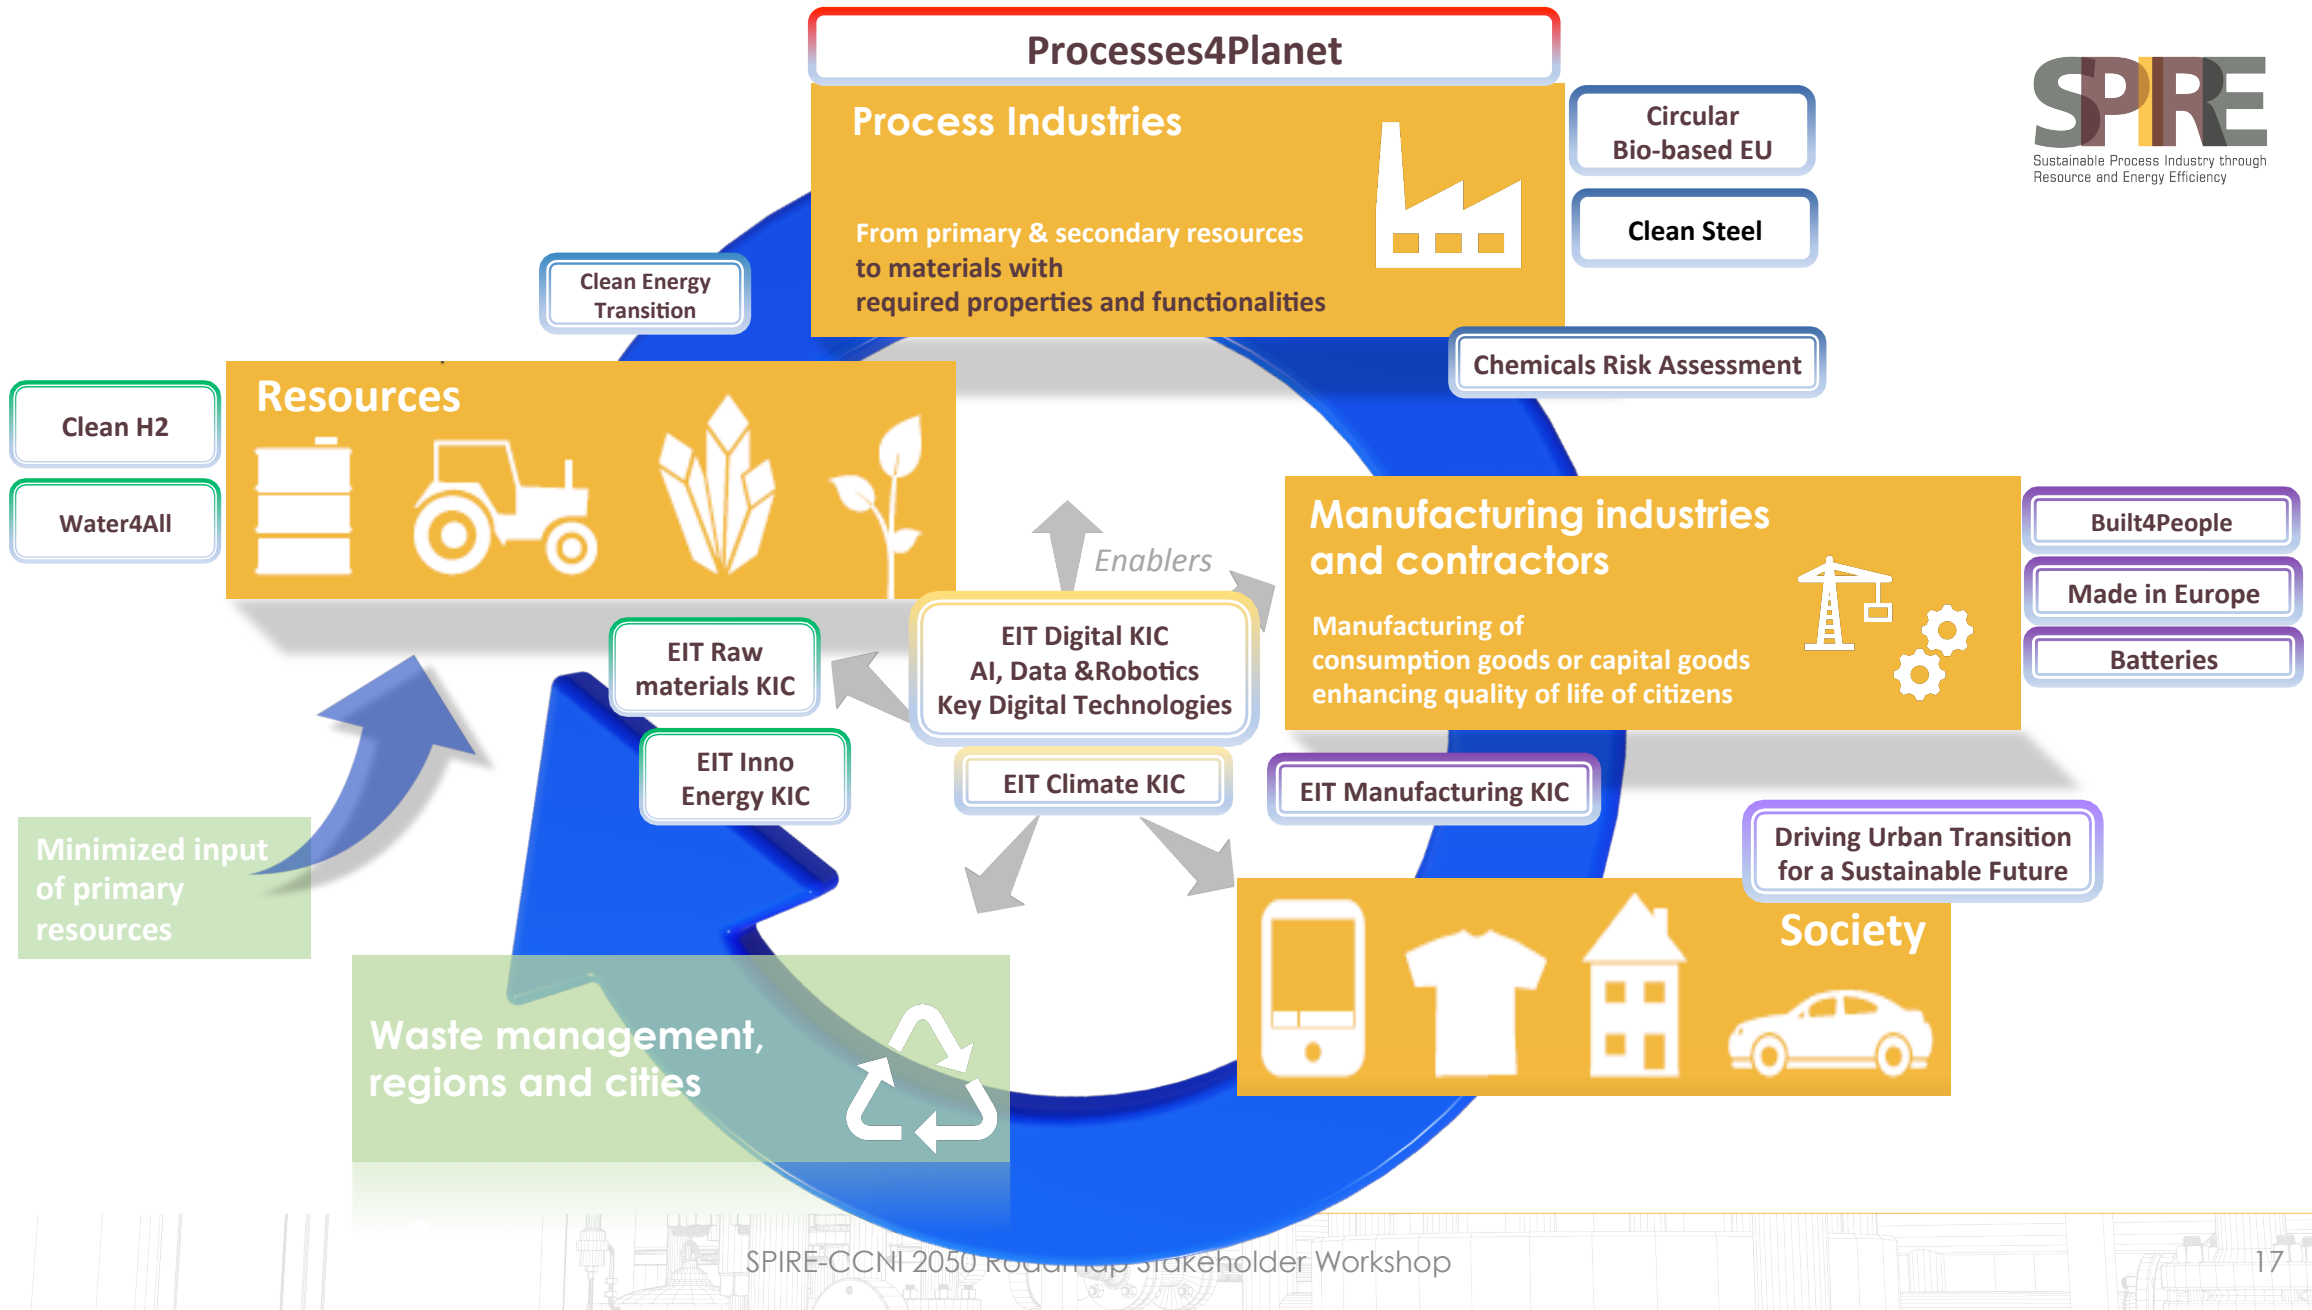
Processes4Planet

Process Industries

From primary & secondary resources to materials with required properties and functionalities

Circular Bio-based EU

Clean Steel

SPIRE
Sustainable Process Industry through Resource and Energy Efficiency

Clean Energy Transition

Chemicals Risk Assessment

Clean H2

Water4All

Resources

Enablers

Manufacturing industries and contractors

Manufacturing of consumption goods or capital goods enhancing quality of life of citizens

Built4People

Made in Europe

Batteries

EIT Raw materials KIC

EIT Digital KIC
AI, Data &Robotics
Key Digital Technologies

EIT Inno Energy KIC

EIT Climate KIC

EIT Manufacturing KIC

Driving Urban Transition for a Sustainable Future

Minimized input of primary resources

Society

Waste management, regions and cities

SPIRE-CCNI 2050 Roadmap Stakeholder Workshop

17